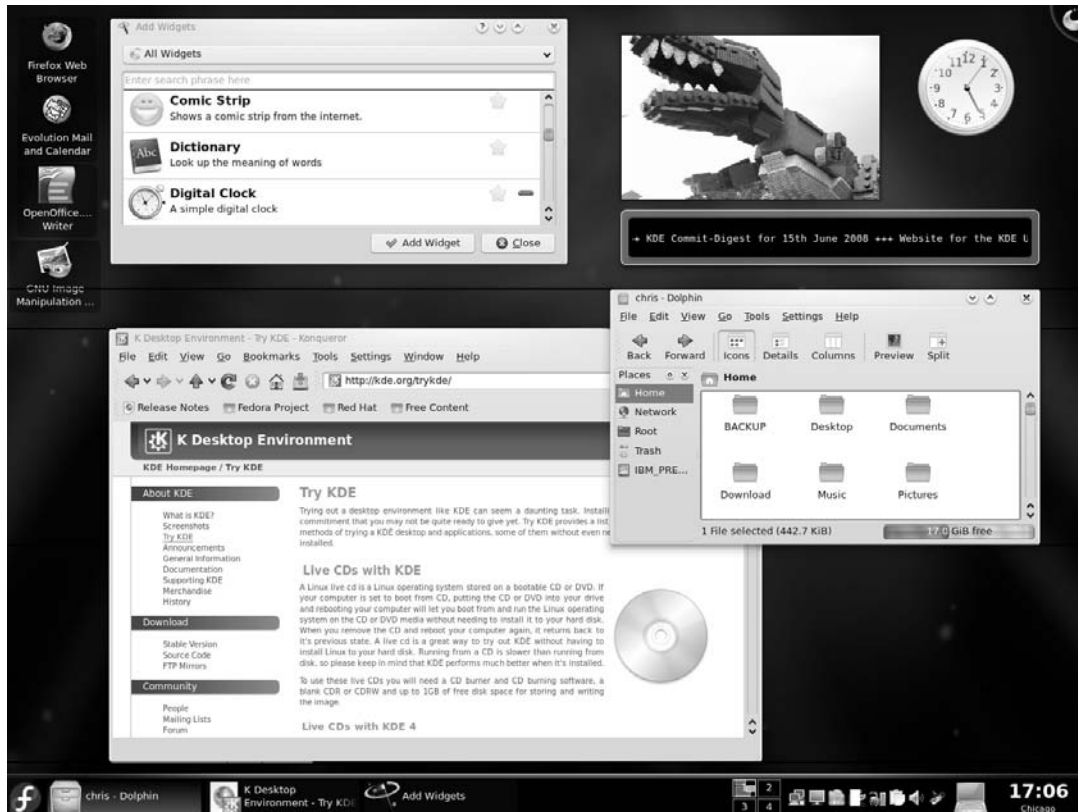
Firefox Web Browser

Evolution Mail and Calendar

OpenOffice.... Writer

GNU Image Manipulation ...

Add Widgets

All Widgets

Enter search phrase here

Comic Strip
Shows a comic strip from the internet.

Dictionary
Look up the meaning of words

Digital Clock
A simple digital clock

Add Widget

Close

→ KDE Commit-Digest for 15th June 2008 +++ Website for the KDE U

chris - Dolphin

File Edit View Go Tools Settings Help

Back Forward Icons Details Columns Preview Split

Places

Home

Network

Root

Trash

IBM_PRE...

Home

BACKUP Desktop Documents

Download Music Pictures

1 File selected (442.7 KiB)

17.0 GiB free

K Desktop Environment - Try KDE - Konqueror

File Edit View Go Bookmarks Tools Settings Window Help

http://kde.org/trykde/

Release Notes Fedora Project Red Hat Free Content

K Desktop Environment

KDE Homepage / Try KDE

About KDE

What is KDE?
Screenshots
Try KDE
Announcements
General Information
Documentation
Supporting KDE
Merchandise
History

Download

Stable Version
Source Code
FTP Mirrors

Community

People
Mailing Lists
Forum

Try KDE

Trying out a desktop environment like KDE can seem a daunting task. Install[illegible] commitment that you may not be quite ready to give yet. Try KDE provides a list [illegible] methods of trying a KDE desktop and applications, some of them without even ne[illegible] installed.

Live CDs with KDE

A Linux live cd is a Linux operating system stored on a bootable CD or DVD. If your computer is set to boot from CD, putting the CD or DVD into your drive and rebooting your computer will let you boot from and run the Linux operating system on the CD or DVD media without needing to install it to your hard disk. When you remove the CD and reboot your computer again, it returns back to it's previous state. A live cd is a great way to try out KDE without having to install Linux to your hard disk. Running from a CD is slower than running from disk, so please keep in mind that KDE performs much better when it's installed.

To use these live CDs you will need a CD burner and CD burning software, a blank CDR or CDRW and up to 1GB of free disk space for storing and writing the image.

Live CDs with KDE 4

chris - Dolphin

K Desktop Environment - Try KDE

Add Widgets

1 2 3 4

17:06
Chicago